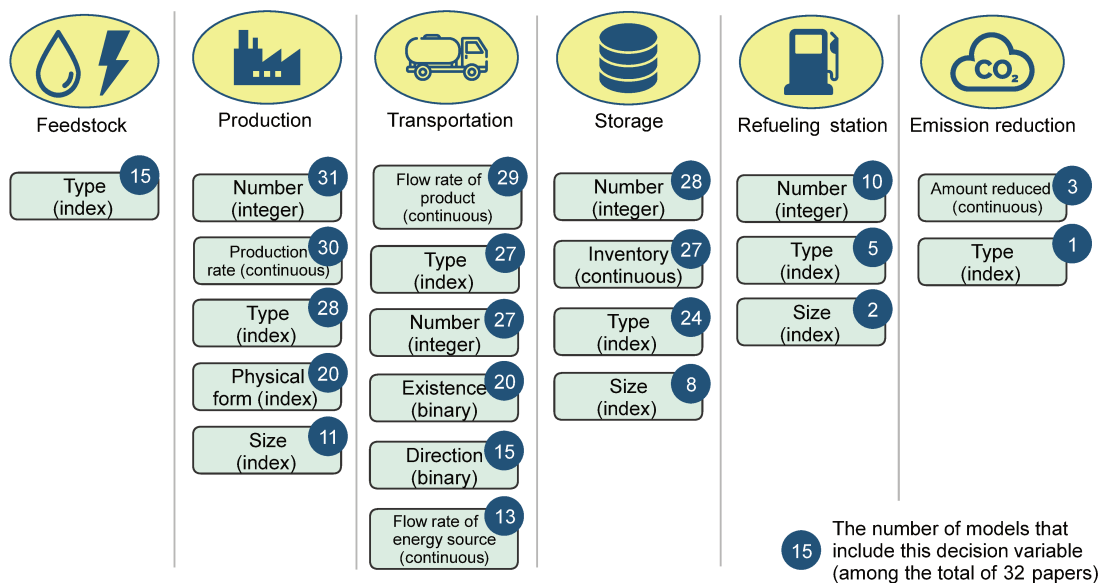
Feedstock

Type (index) 15

Production

Number (integer) 31

Production rate (continuous) 30

Type (index) 28

Physical form (index) 20

Size (index) 11

Transportation

Flow rate of product (continuous) 29

Type (index) 27

Number (integer) 27

Existence (binary) 20

Direction (binary) 15

Flow rate of energy source (continuous) 13

Storage

Number (integer) 28

Inventory (continuous) 27

Type (index) 24

Size (index) 8

Refueling station

Number (integer) 10

Type (index) 5

Size (index) 2

CO₂

Emission reduction

Amount reduced (continuous) 3

Type (index) 1

15 The number of models that include this decision variable (among the total of 32 papers)